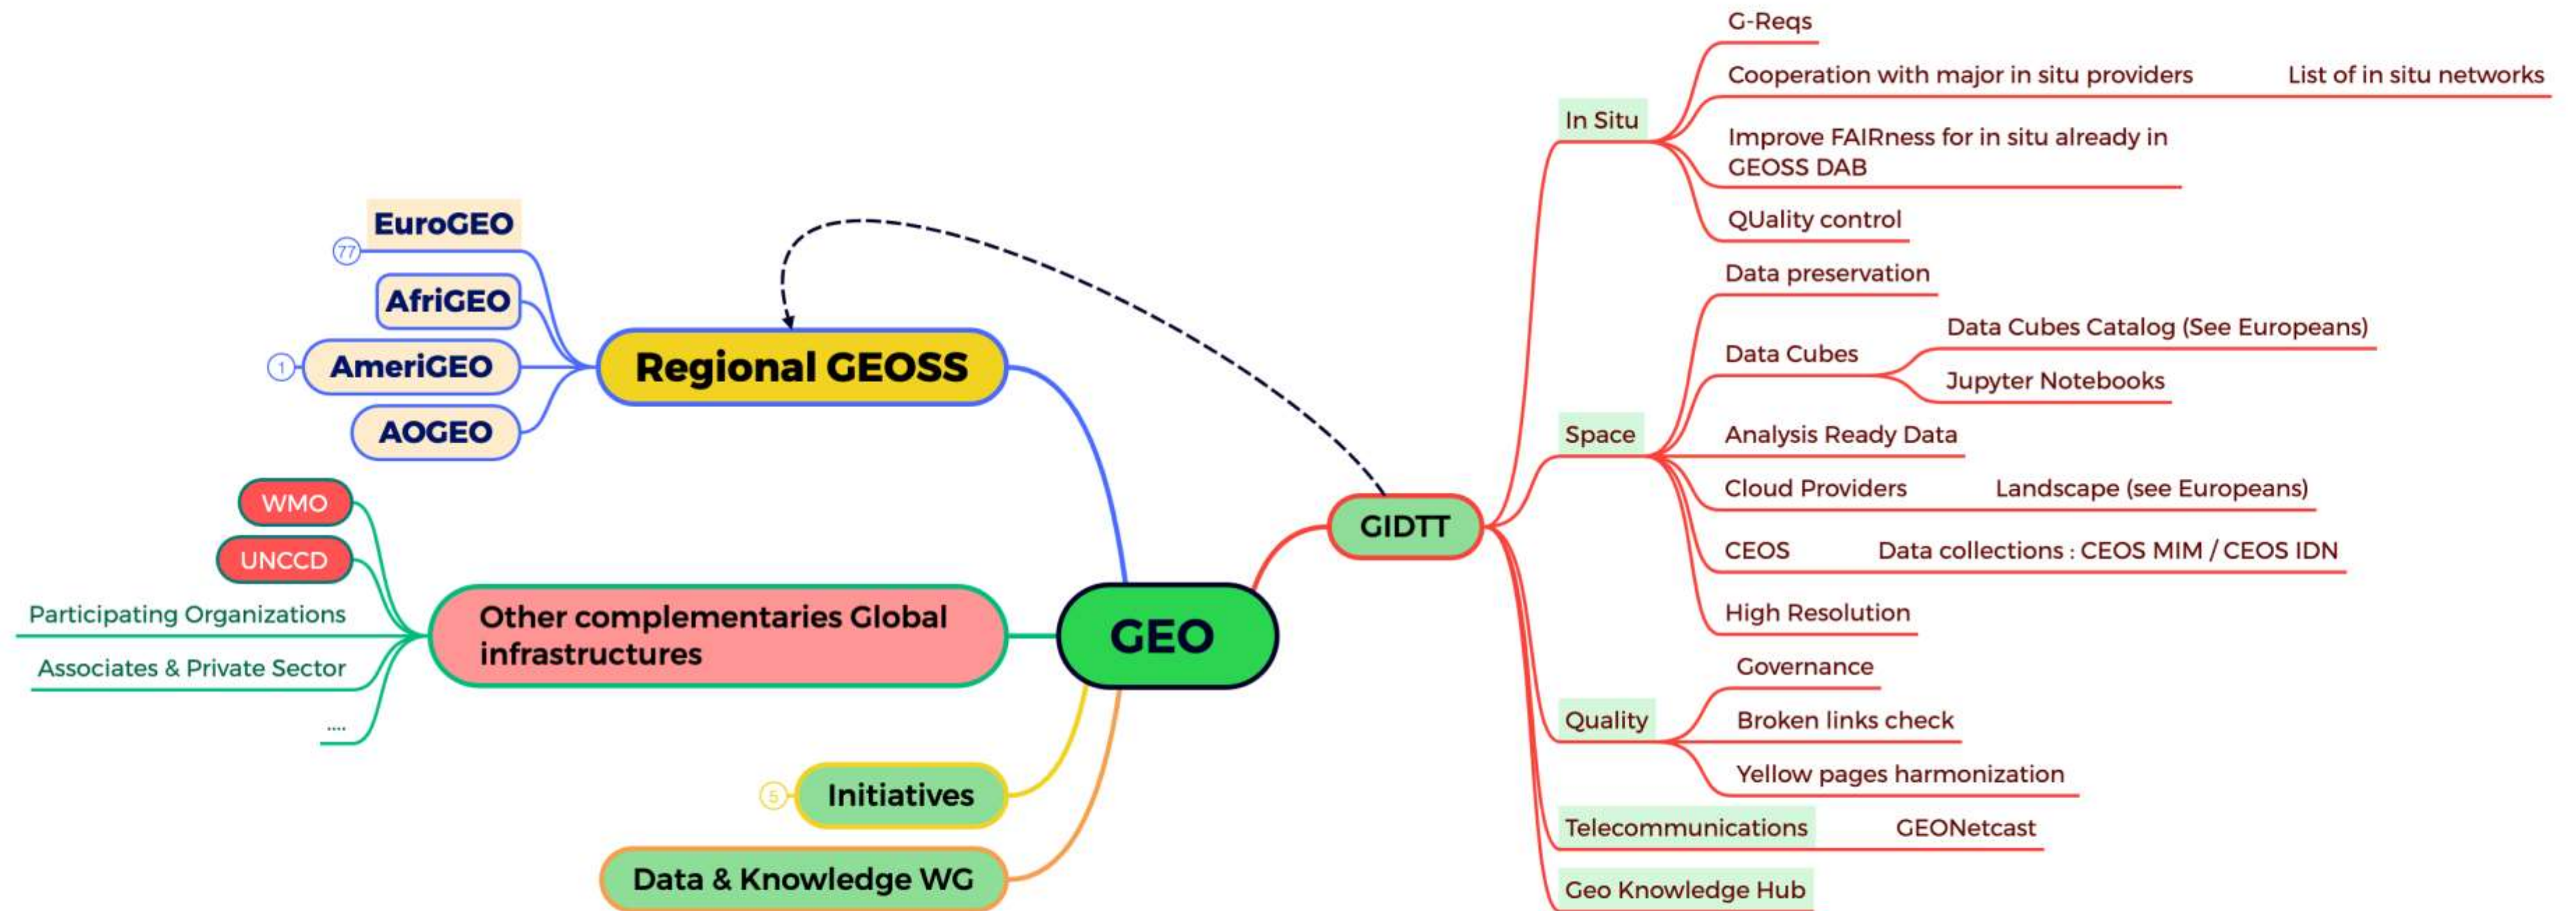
EuroGEO
77
AfriGEO
1
AmeriGEO
AOGEO
Regional GEOSS

WMO
UNCCD
Participating Organizations
Associates & Private Sector
....
Other complementaries Global infrastructures

GEO

5
Initiatives
Data & Knowledge WG

GIDTT

In Situ
G-Reqs
Cooperation with major in situ providers
List of in situ networks
Improve FAIRness for in situ already in GEOSS DAB
QUality control

Space
Data preservation
Data Cubes
Data Cubes Catalog (See Europeans)
Jupyter Notebooks
Analysis Ready Data
Cloud Providers
Landscape (see Europeans)
CEOS
Data collections : CEOS MIM / CEOS IDN
High Resolution

Quality
Governance
Broken links check
Yellow pages harmonization

Telecommunications
GEONetcast

Geo Knowledge Hub